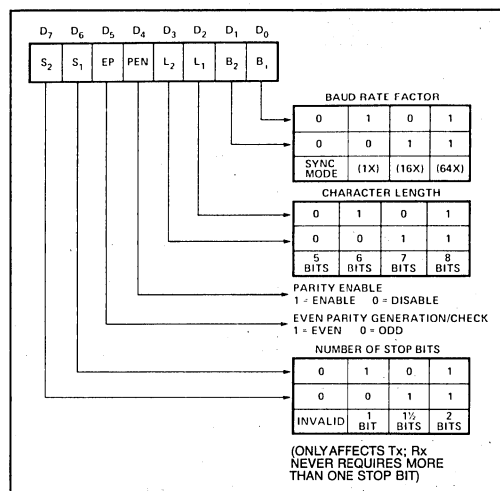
$D_7$ $D_6$ $D_5$ $D_4$ $D_3$ $D_2$ $D_1$ $D_0$

| $S_2$ | $S_1$ | EP | PEN | $L_2$ | $L_1$ | $B_2$ | $B_1$ |
|---|---|---|---|---|---|---|---|

BAUD RATE FACTOR

| 0 | 1 | 0 | 1 |
|---|---|---|---|
| 0 | 0 | 1 | 1 |
| SYNC MODE | (1X) | (16X) | (64X) |

CHARACTER LENGTH

| 0 | 1 | 0 | 1 |
|---|---|---|---|
| 0 | 0 | 1 | 1 |
| 5 BITS | 6 BITS | 7 BITS | 8 BITS |

PARITY ENABLE
1 = ENABLE 0 = DISABLE

EVEN PARITY GENERATION/CHECK
1 = EVEN 0 = ODD

NUMBER OF STOP BITS

| 0 | 1 | 0 | 1 |
|---|---|---|---|
| 0 | 0 | 1 | 1 |
| INVALID | 1 BIT | 1½ BITS | 2 BITS |

(ONLY AFFECTS Tx; Rx NEVER REQUIRES MORE THAN ONE STOP BIT)